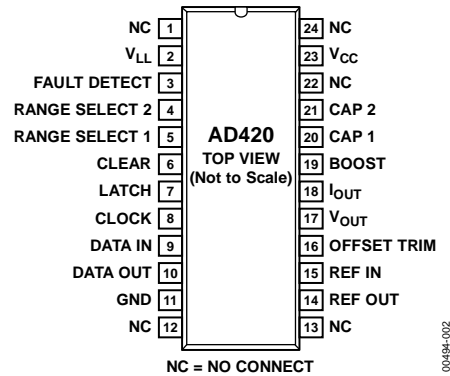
NC 1
$V_{LL}$ 2
FAULT DETECT 3
RANGE SELECT 2 4
RANGE SELECT 1 5
CLEAR 6
LATCH 7
CLOCK 8
DATA IN 9
DATA OUT 10
GND 11
NC 12

AD420
TOP VIEW
(Not to Scale)

24 NC
23 $V_{CC}$
22 NC
21 CAP 2
20 CAP 1
19 BOOST
18 $I_{OUT}$
17 $V_{OUT}$
16 OFFSET TRIM
15 REF IN
14 REF OUT
13 NC

NC = NO CONNECT

00494-002